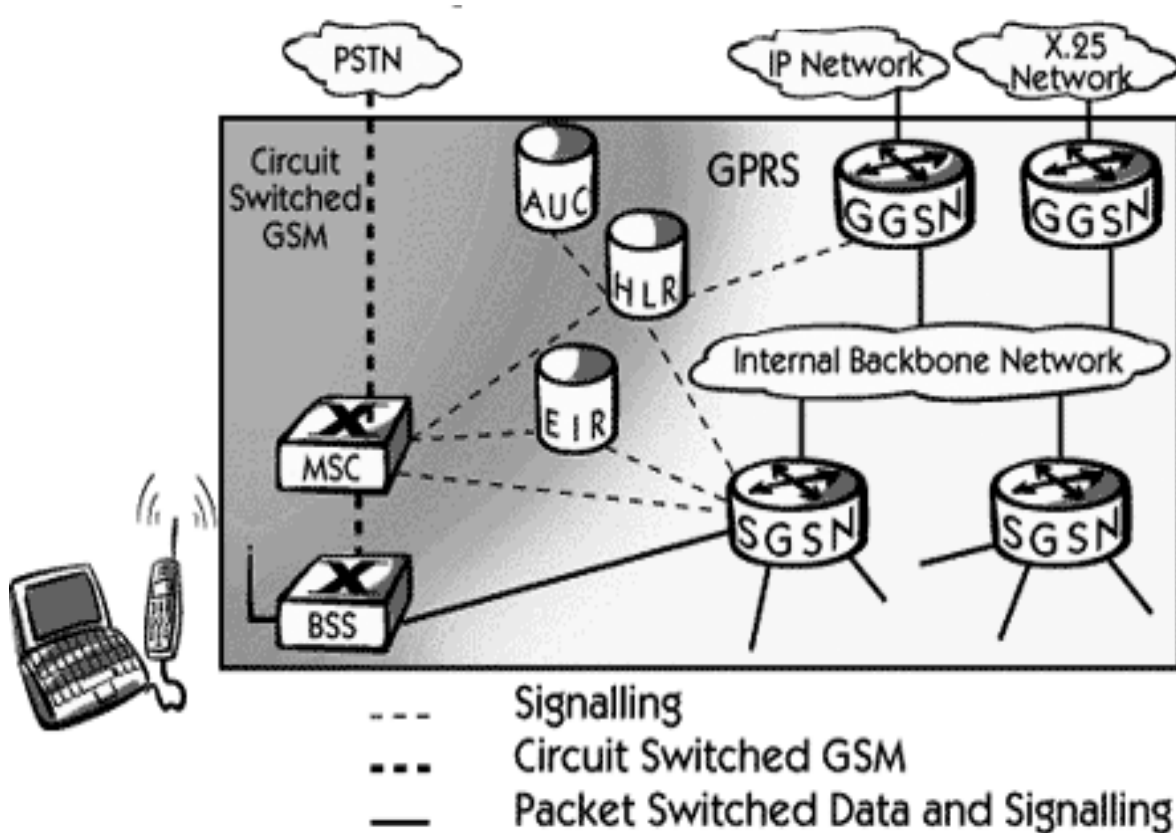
PSTN

IP Network

X.25 Network

Circuit Switched GSM

AUC

GPRS

GGSN

GGSN

HLR

Internal Backbone Network

EIR

MSC

SGSN

SGSN

BSS

Signalling
Circuit Switched GSM
Packet Switched Data and Signalling